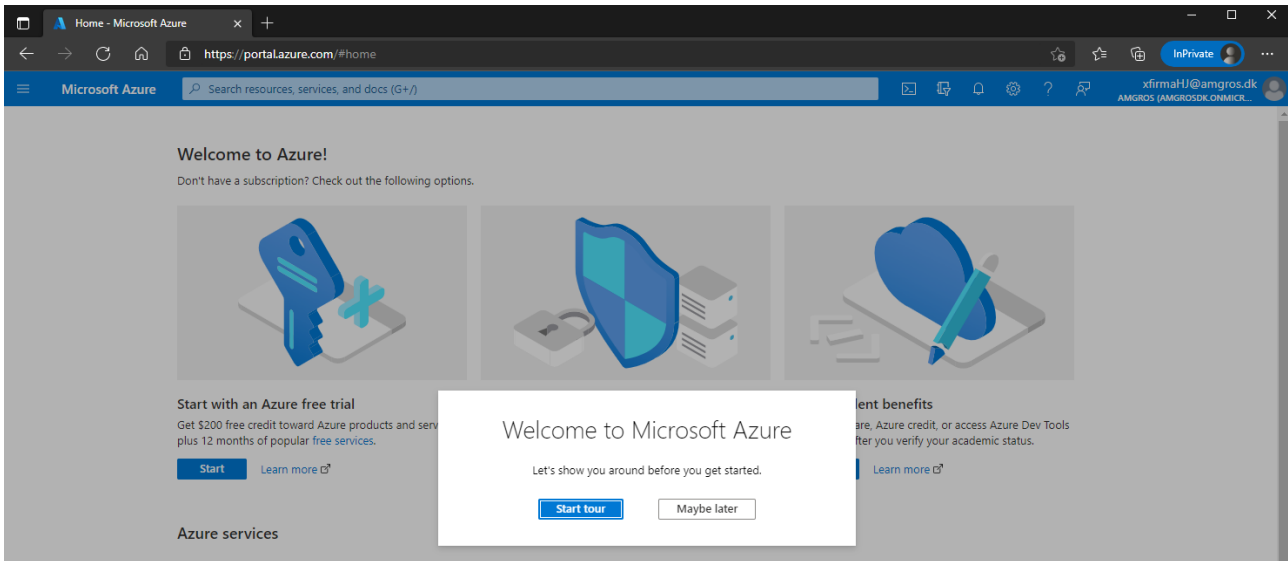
Home - Microsoft Azure

https://portal.azure.com/#home

InPrivate

Microsoft Azure

Search resources, services, and docs (G+/)

xfirmaHJ@amgros.dk
AMGROS (AMGROSDK.ONMICR...

Welcome to Azure!

Don't have a subscription? Check out the following options.

Start with an Azure free trial

Get $200 free credit toward Azure products and serv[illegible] plus 12 months of popular free services.

Start

Learn more

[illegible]dent benefits

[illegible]are, Azure credit, or access Azure Dev Tools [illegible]fter you verify your academic status.

Learn more

Welcome to Microsoft Azure

Let's show you around before you get started.

Start tour

Maybe later

Azure services